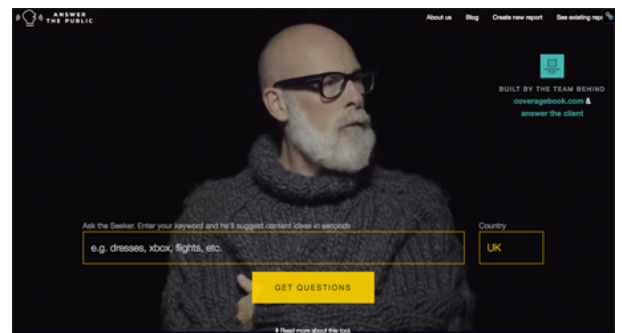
ANSWER THE PUBLIC

About us Blog Create new report See existing repo

BUILT BY THE TEAM BEHIND coveragebook.com & answer the client

Ask the Seeker. Enter your keyword and he'll suggest content ideas in seconds

e.g. dresses, xbox, flights, etc.

Country

UK

GET QUESTIONS

Read more about this tool.